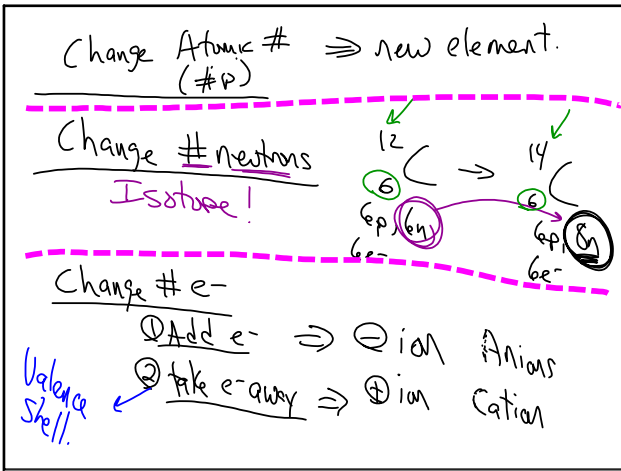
Change Atomic # $\Rightarrow$ new element.
(#p)

Change # neutrons
Isotope!

$^{12}_{6}C \rightarrow ^{14}_{6}C$
6p, 6n
6e-
6p, 8n
6e-

Change # e-
① Add e- $\Rightarrow$ ⊖ ion Anions
② take e- away $\Rightarrow$ ⊕ ion Cation

Valence Shell.